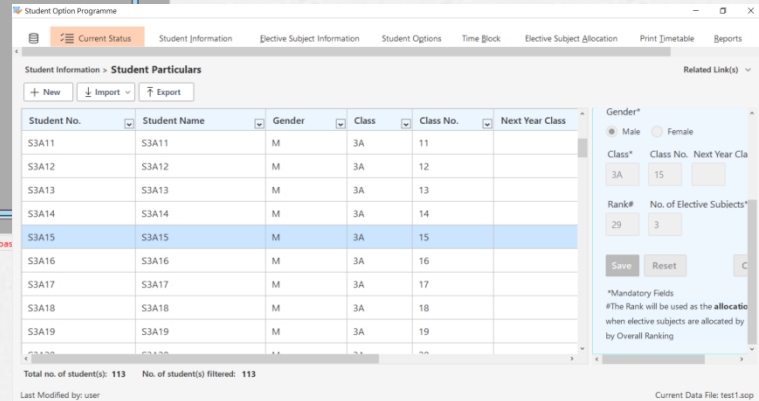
Student Option Programme

Current Status | Student Information | Elective Subject Information | Student Options | Time Block | Elective Subject Allocation | Print Timetable | Reports

Student Information > Student Particulars

Related Link(s)

+ New | Import | Export

| Student No. | Student Name | Gender | Class | Class No. | Next Year Class |
|---|---|---|---|---|---|
| S3A11 | S3A11 | M | 3A | 11 | |
| S3A12 | S3A12 | M | 3A | 12 | |
| S3A13 | S3A13 | M | 3A | 13 | |
| S3A14 | S3A14 | M | 3A | 14 | |
| S3A15 | S3A15 | M | 3A | 15 | |
| S3A16 | S3A16 | M | 3A | 16 | |
| S3A17 | S3A17 | M | 3A | 17 | |
| S3A18 | S3A18 | M | 3A | 18 | |
| S3A19 | S3A19 | M | 3A | 19 | |
| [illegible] | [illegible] | M | 3A | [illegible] | |

Gender*
Male Female

Class* Class No. Next Year Cla
3A 15

Rank# No. of Elective Subjects*
29 3

Save Reset C

*Mandatory Fields
#The Rank will be used as the allocatio
when elective subjects are allocated by
by Overall Ranking

Total no. of student(s): 113 No. of student(s) filtered: 113

Last Modified by: user

Current Data File: test1.sop